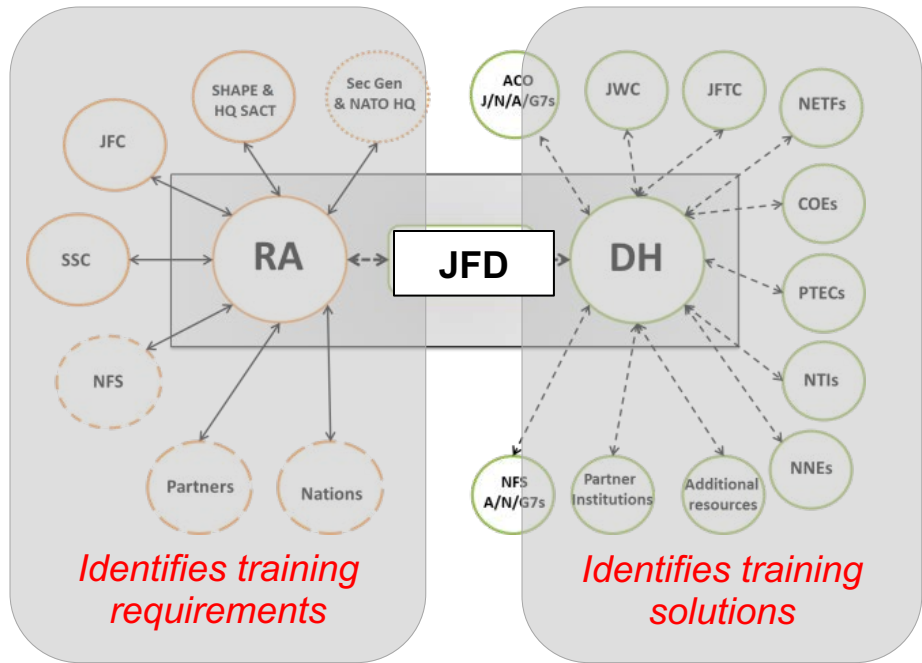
SHAPE & HQ SACT

Sec Gen & NATO HQ

JFC

SSC

RA

NFS

Partners

Nations

JFD

ACO J/N/A/G7s

JWC

JFTC

NETFs

COEs

DH

PTECs

NTIs

NNEs

NFS A/N/G7s

Partner Institutions

Additional resources

Identifies training requirements

Identifies training solutions